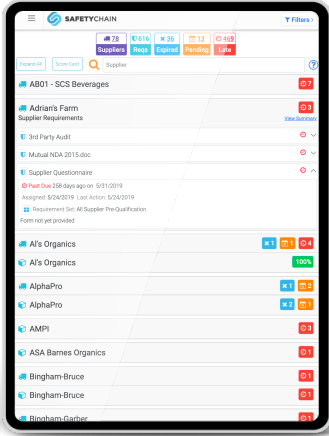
SAFETYCHAIN

Filters

78 Suppliers | 616 Reqs | 36 Expired | 13 Pending | 469 Late

Expand All | Show Card | Supplier

AB01 - SCS Beverages 7

Adrian's Farm 3

Supplier Requirements View Summary

3rd Party Audit

Mutual NDA 2015.doc

Supplier Questionnaire

Past Due 258 days ago on 5/31/2019

Assigned 5/24/2019 Last Action 5/24/2019

Requirement Set: All Supplier Pre-Qualification

Form not yet provided

Al's Organics 1 1 4

Al's Organics 100%

AlphaPro 1 2

AlphaPro 2 1

AMPI 3

ASA Barnes Organics 1

Bingham-Bruce 1

Bingham-Bruce 1

Bingham-Garber 1